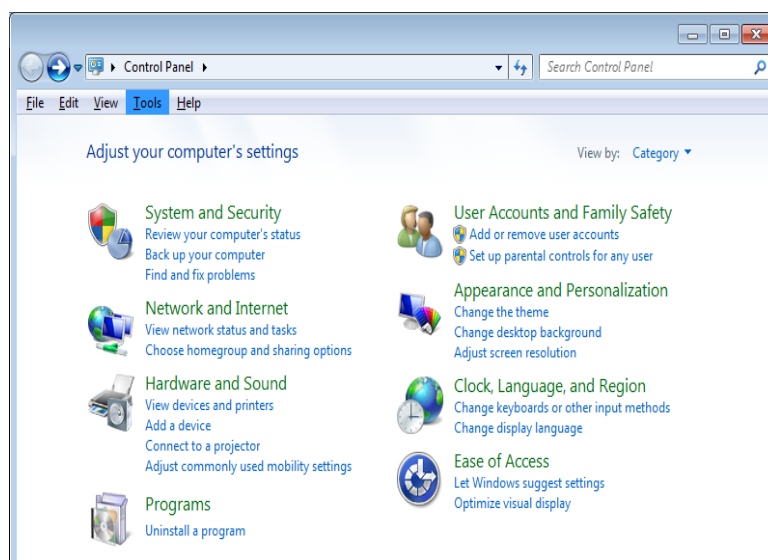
Control Panel ▸

Search Control Panel

File Edit View Tools Help

Adjust your computer's settings

View by: Category ▾

System and Security
Review your computer's status
Back up your computer
Find and fix problems

Network and Internet
View network status and tasks
Choose homegroup and sharing options

Hardware and Sound
View devices and printers
Add a device
Connect to a projector
Adjust commonly used mobility settings

Programs
Uninstall a program

User Accounts and Family Safety
Add or remove user accounts
Set up parental controls for any user

Appearance and Personalization
Change the theme
Change desktop background
Adjust screen resolution

Clock, Language, and Region
Change keyboards or other input methods
Change display language

Ease of Access
Let Windows suggest settings
Optimize visual display